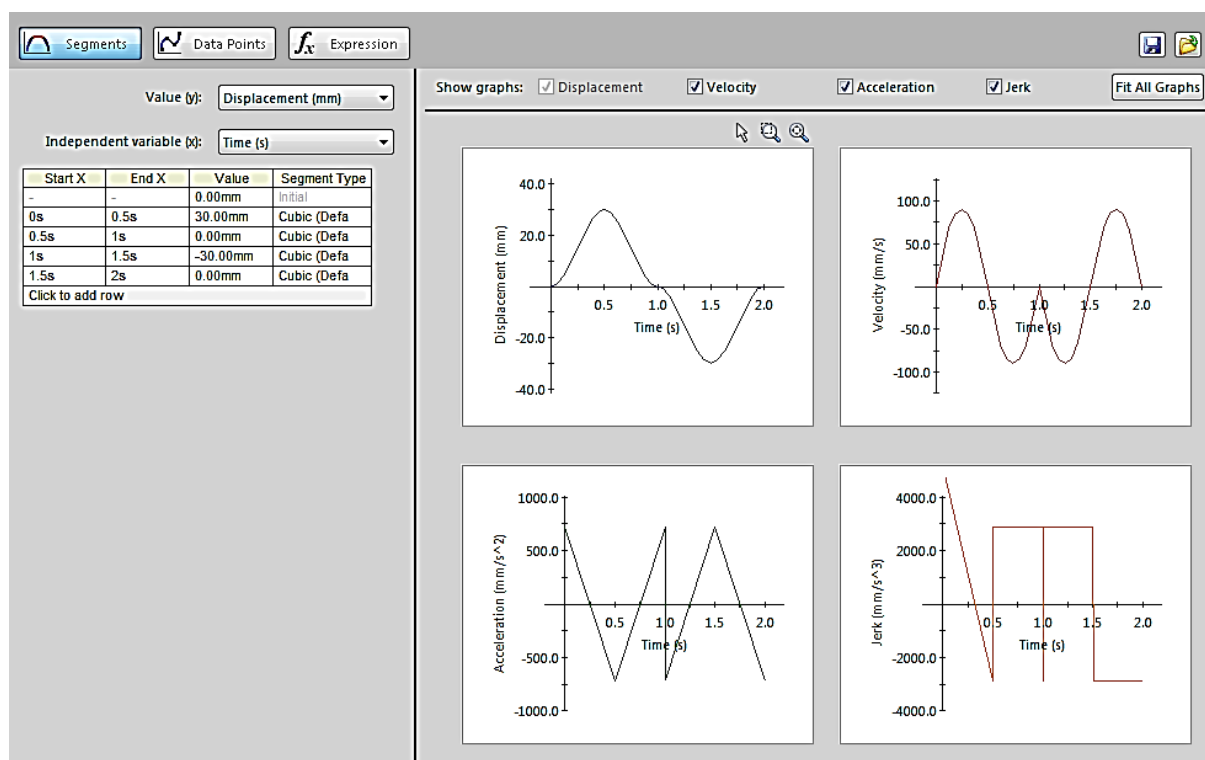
Segments | Data Points | $f_x$ Expression

Value (y): Displacement (mm)

Independent variable (x): Time (s)

| Start X | End X | Value | Segment Type |
|---|---|---|---|
| - | - | 0.00mm | Initial |
| 0s | 0.5s | 30.00mm | Cubic (Defa |
| 0.5s | 1s | 0.00mm | Cubic (Defa |
| 1s | 1.5s | -30.00mm | Cubic (Defa |
| 1.5s | 2s | 0.00mm | Cubic (Defa |
| Click to add row | | | |

Show graphs: Displacement Velocity Acceleration Jerk Fit All Graphs

Displacement (mm)
40.0
20.0
-20.0
-40.0
0.5 1.0 1.5 2.0
Time (s)

Velocity (mm/s)
100.0
50.0
-50.0
-100.0
0.5 1.0 1.5 2.0
Time (s)

Acceleration (mm/s^2)
1000.0
500.0
-500.0
-1000.0
0.5 1.0 1.5 2.0
Time (s)

Jerk (mm/s^3)
4000.0
2000.0
-2000.0
-4000.0
0.5 1.0 1.5 2.0
Time (s)